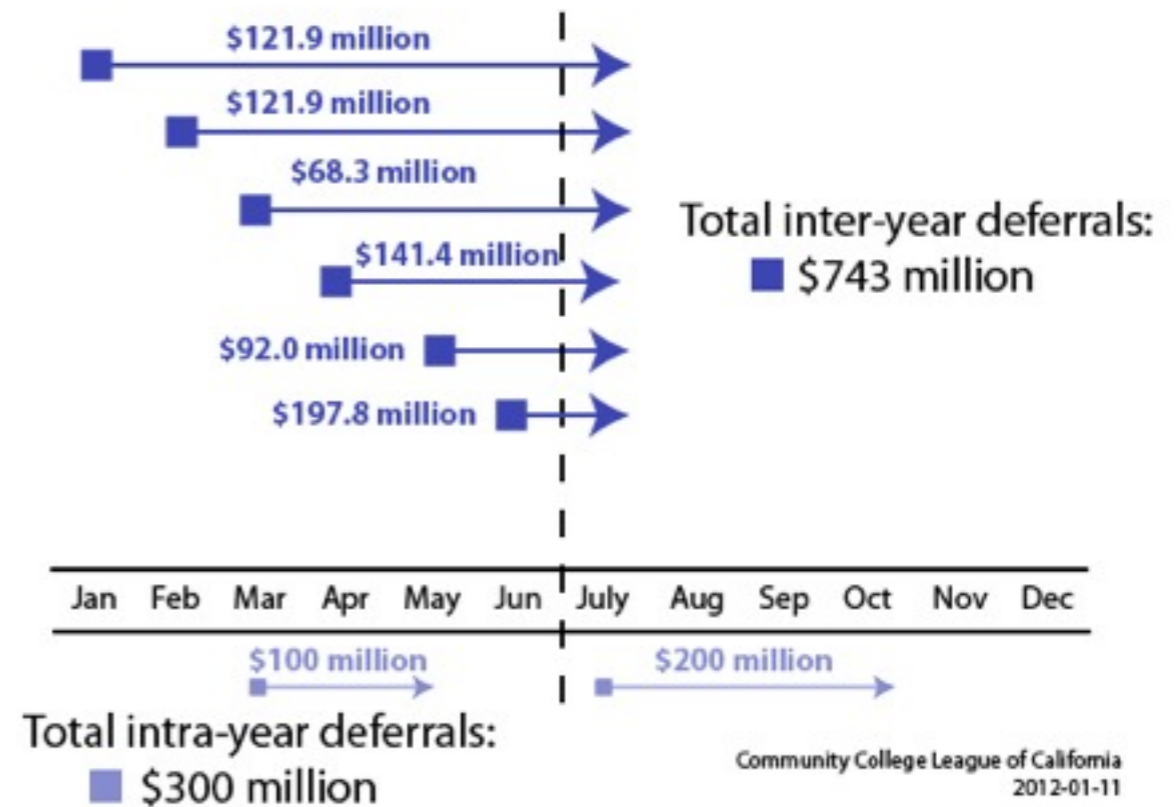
$121.9 million

$121.9 million

$68.3 million

$141.4 million

$92.0 million

$197.8 million

Total inter-year deferrals:
$743 million

| Jan | Feb | Mar | Apr | May | Jun | July | Aug | Sep | Oct | Nov | Dec |
|---|---|---|---|---|---|---|---|---|---|---|---|

$100 million

$200 million

Total intra-year deferrals:
$300 million

Community College League of California
2012-01-11